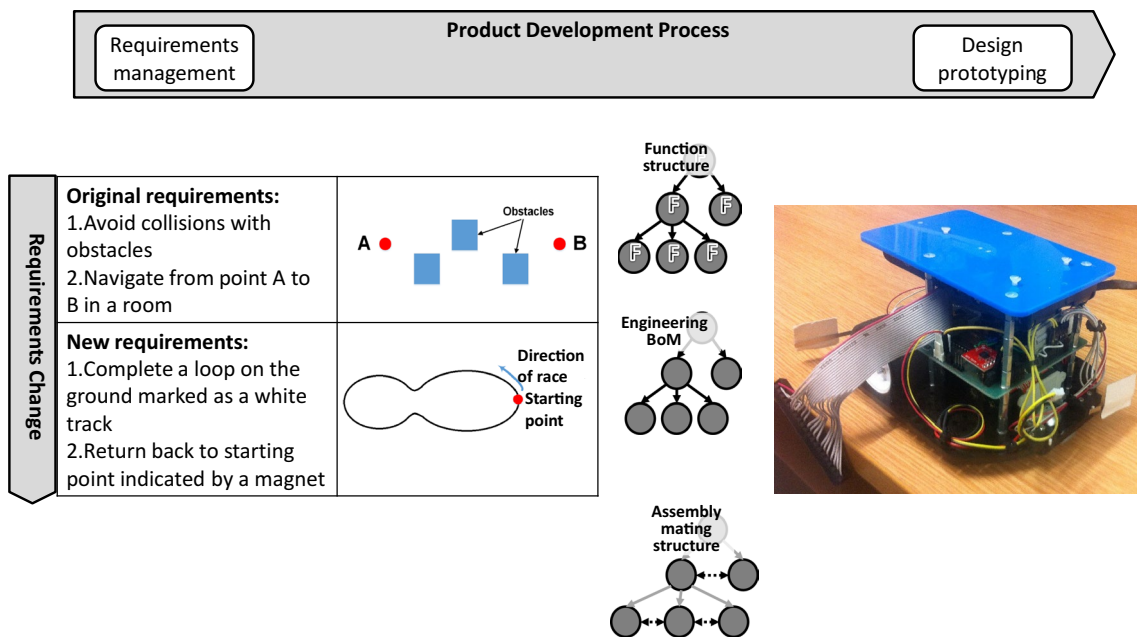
Product Development Process

Requirements management

Design prototyping

Requirements Change

| **Original requirements:** 1.Avoid collisions with obstacles 2.Navigate from point A to B in a room | A Obstacles B |
|---|---|
| **New requirements:** 1.Complete a loop on the ground marked as a white track 2.Return back to starting point indicated by a magnet | Direction of race Starting point |

Function structure

F F F F F

Engineering BoM

Assembly mating structure